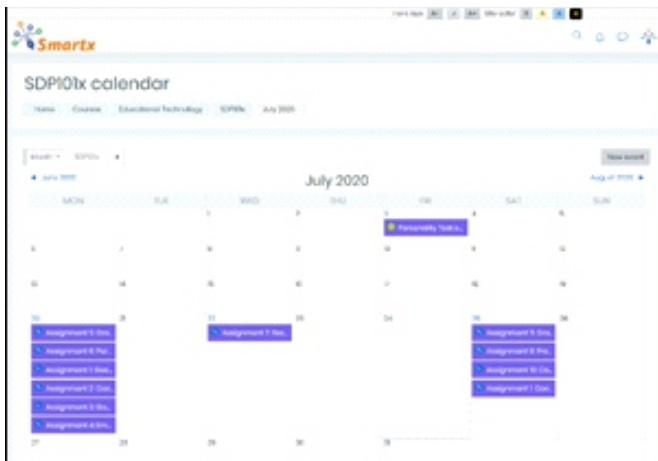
Smartx

SDP101x calendar

Home Courses Educational Technology SDP101x July 2020

Month SDP101x

New event

◄ June 2020

July 2020

August 2020 ►

| MON | TUE | WED | THU | FRI | SAT | SUN |
|---|---|---|---|---|---|---|
| | | 1 | 2 | 3 Personality Tests... | 4 | 5 |
| 6 | 7 | 8 | 9 | 10 | 11 | 12 |
| 13 | 14 | 15 | 16 | 17 | 18 | 19 |
| 20 Assignment 5: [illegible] Assignment 6: Per... Assignment 1: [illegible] Assignment 2: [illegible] Assignment 3: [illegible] Assignment 4: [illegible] | 21 | 22 Assignment 7: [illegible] | 23 | 24 | 25 Assignment 8: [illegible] Assignment 9: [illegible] Assignment 10: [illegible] Assignment 1: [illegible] | 26 |
| 27 | 28 | 29 | 30 | 31 | | |